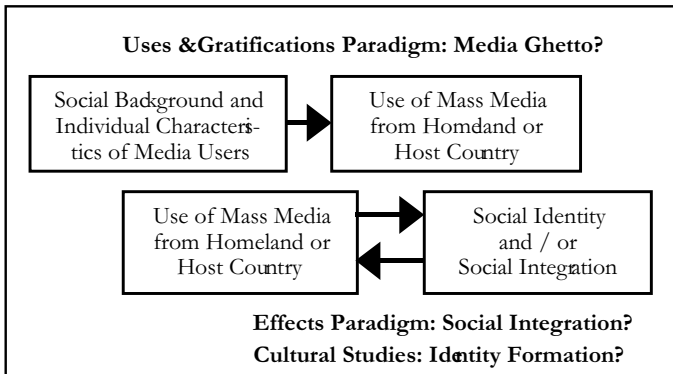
Uses &Gratifications Paradigm: Media Ghetto?

Social Background and Individual Characteristics of Media Users

Use of Mass Media from Homeland or Host Country

Use of Mass Media from Homeland or Host Country

Social Identity and / or Social Integration

Effects Paradigm: Social Integration?

Cultural Studies: Identity Formation?